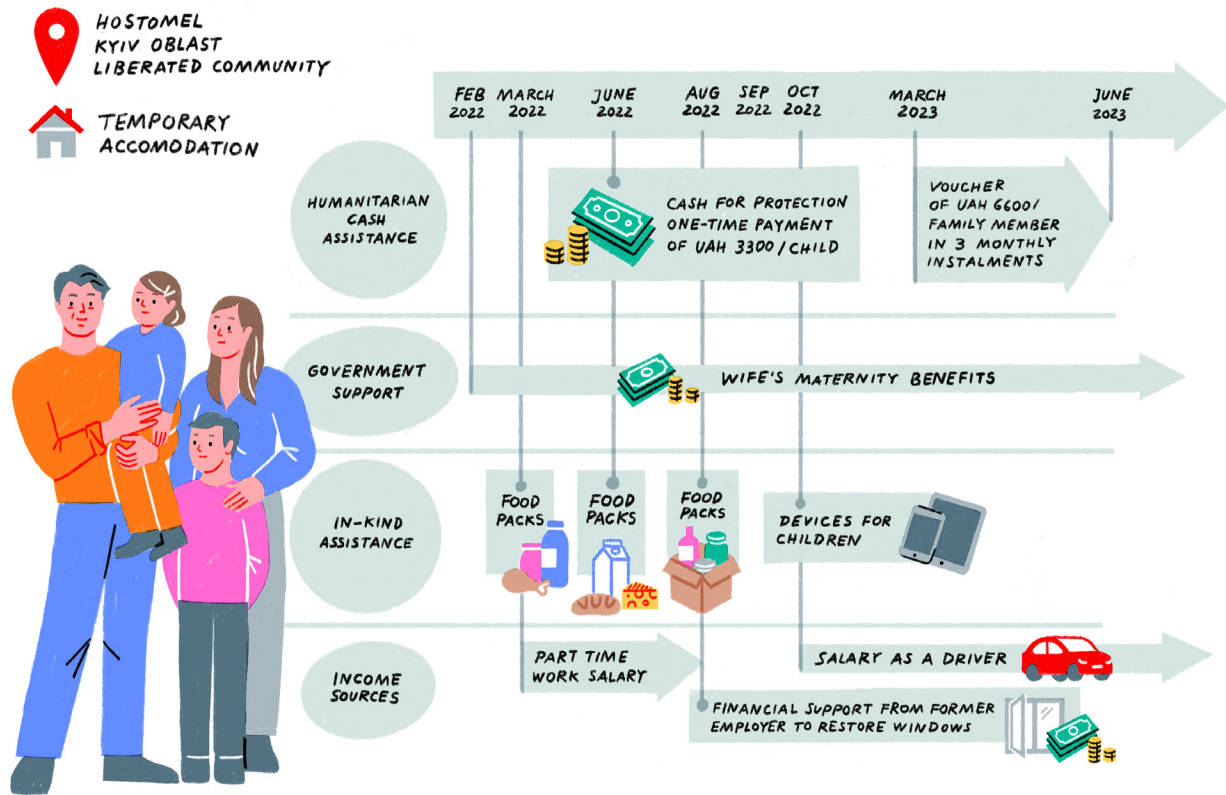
HOSTOMEL
KYIV OBLAST
LIBERATED COMMUNITY

TEMPORARY ACCOMODATION

FEB 2022
MARCH 2022
JUNE 2022
AUG 2022
SEP 2022
OCT 2022
MARCH 2023
JUNE 2023

HUMANITARIAN CASH ASSISTANCE

CASH FOR PROTECTION ONE-TIME PAYMENT OF UAH 3300 / CHILD

VOUCHER OF UAH 6600/ FAMILY MEMBER IN 3 MONTHLY INSTALMENTS

GOVERNMENT SUPPORT

WIFE'S MATERNITY BENEFITS

IN-KIND ASSISTANCE

FOOD PACKS

FOOD PACKS

FOOD PACKS

DEVICES FOR CHILDREN

INCOME SOURCES

PART TIME WORK SALARY

SALARY AS A DRIVER

FINANCIAL SUPPORT FROM FORMER EMPLOYER TO RESTORE WINDOWS